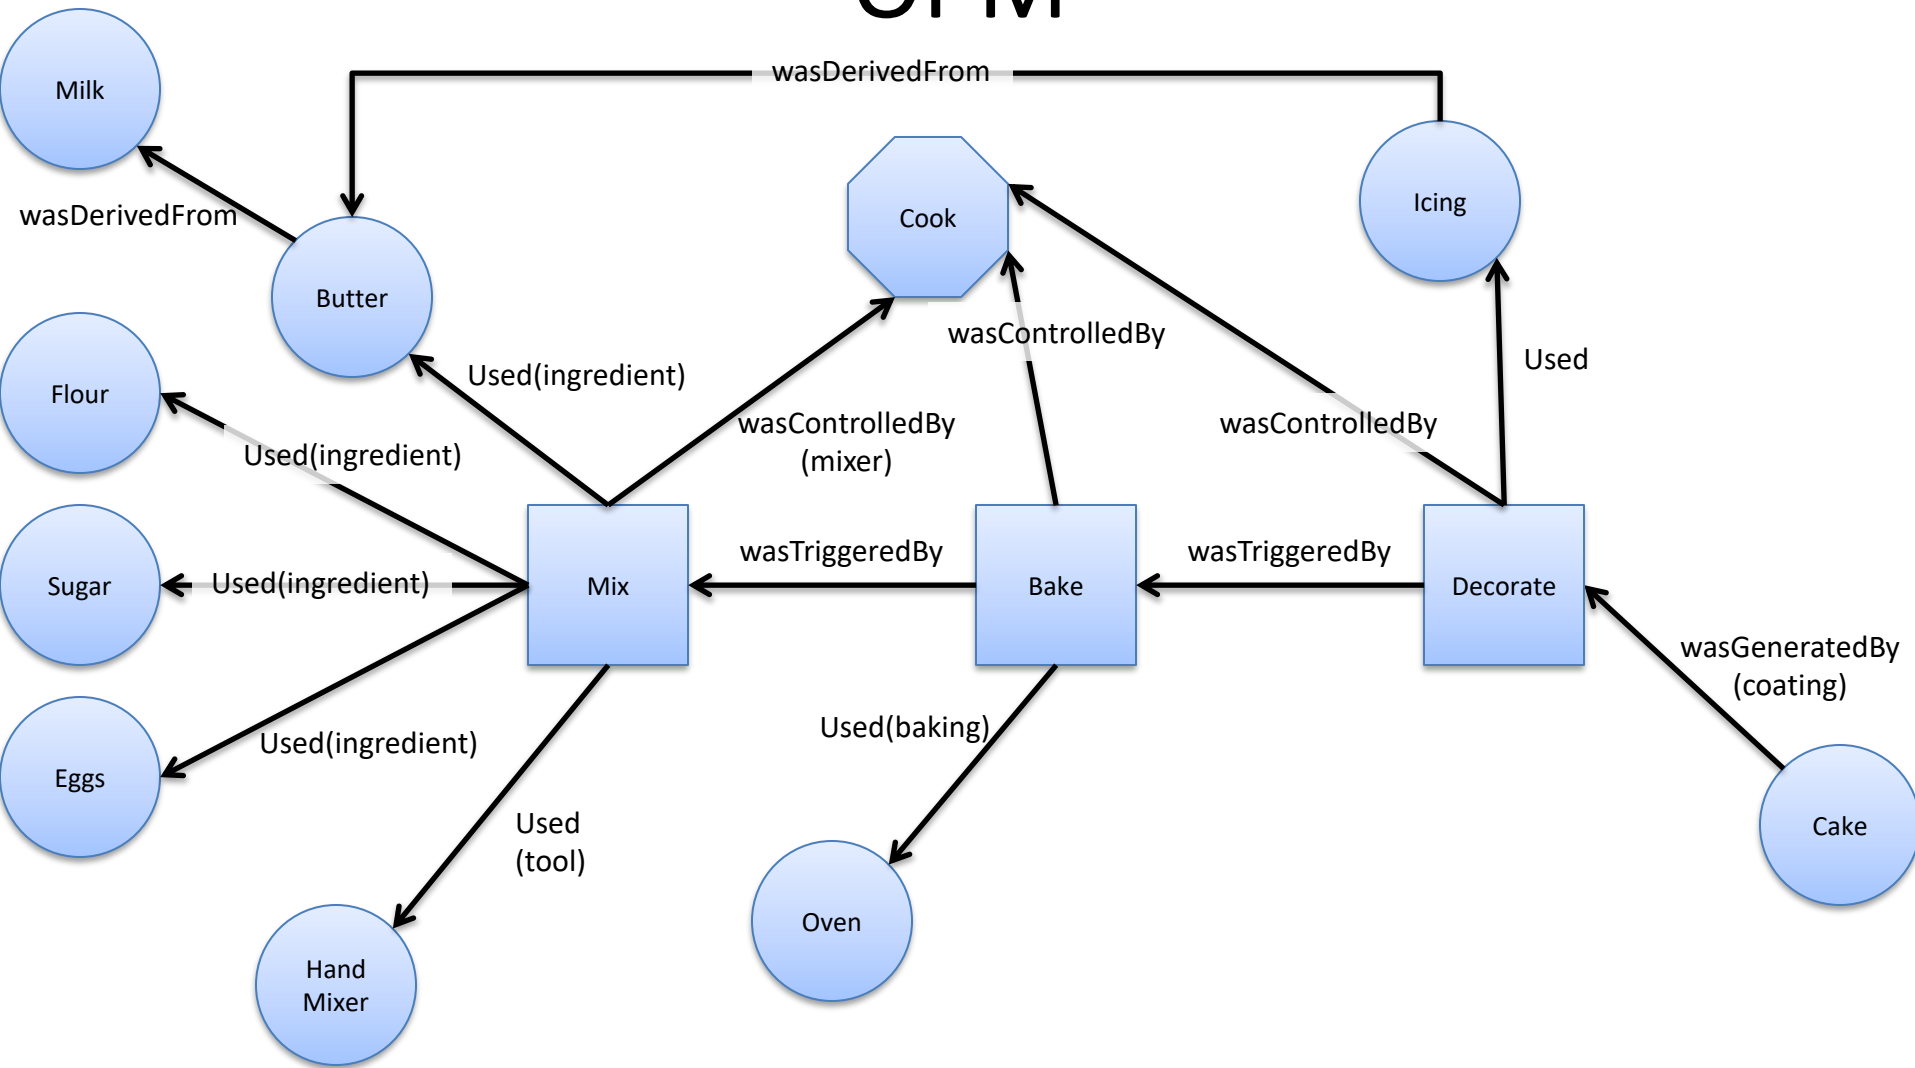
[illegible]

wasDerivedFrom

Milk

wasDerivedFrom

Butter

Cook

Icing

Used(ingredient)

wasControlledBy

Used

Flour

Used(ingredient)

wasControlledBy (mixer)

wasControlledBy

Sugar

Used(ingredient)

Mix

wasTriggeredBy

Bake

wasTriggeredBy

Decorate

wasGeneratedBy (coating)

Eggs

Used(ingredient)

Used(baking)

Used (tool)

Cake

Oven

Hand Mixer